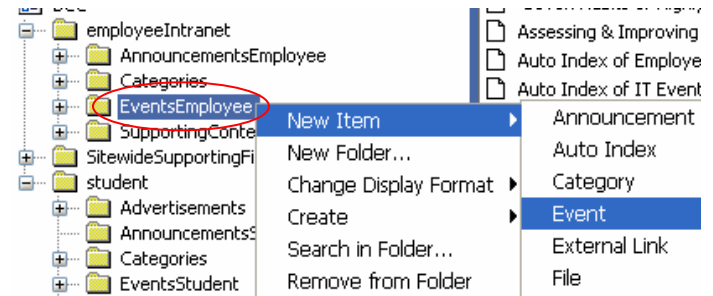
employeeIntranet
AnnouncementsEmployee
Categories
EventsEmployee
SupportingConte
SitewideSupportingFi
student
Advertisements
AnnouncementsS
Categories
EventsStudent

Assessing & Improving
Auto Index of Employe
Auto Index of IT Event

New Item
New Folder...
Change Display Format
Create
Search in Folder...
Remove from Folder

Announcement
Auto Index
Category
Event
External Link
File